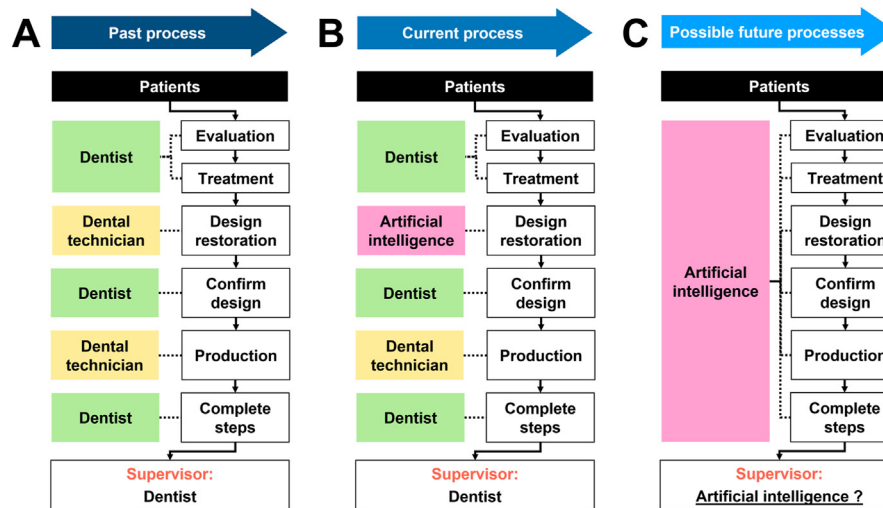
A
Past process

Patients

Dentist
Evaluation
Treatment

Dental technician
Design restoration

Dentist
Confirm design

Dental technician
Production

Dentist
Complete steps

Supervisor:
Dentist

B
Current process

Patients

Dentist
Evaluation
Treatment

Artificial intelligence
Design restoration

Dentist
Confirm design

Dental technician
Production

Dentist
Complete steps

Supervisor:
Dentist

C
Possible future processes

Patients

Artificial intelligence
Evaluation
Treatment
Design restoration
Confirm design
Production
Complete steps

Supervisor:
Artificial intelligence ?